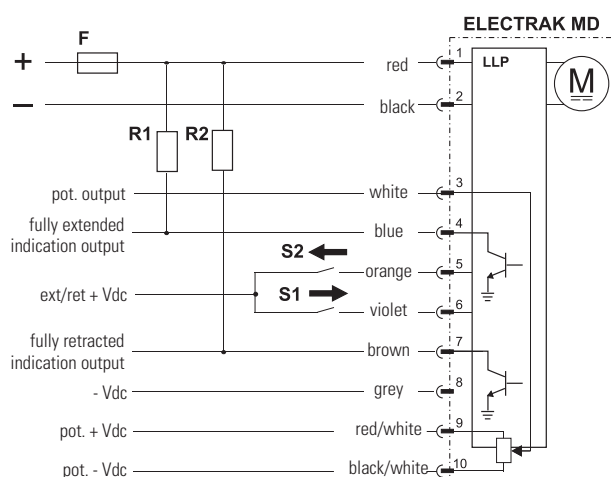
ELECTRAK MD

F

+

–

LLP

M

1

2

red

black

R1

R2

pot. output

white

3

fully extended indication output

blue

4

S2

orange

5

ext/ret + Vdc

S1

violet

6

fully retracted indication output

brown

7

- Vdc

grey

8

pot. + Vdc

red/white

9

pot. - Vdc

black/white

10